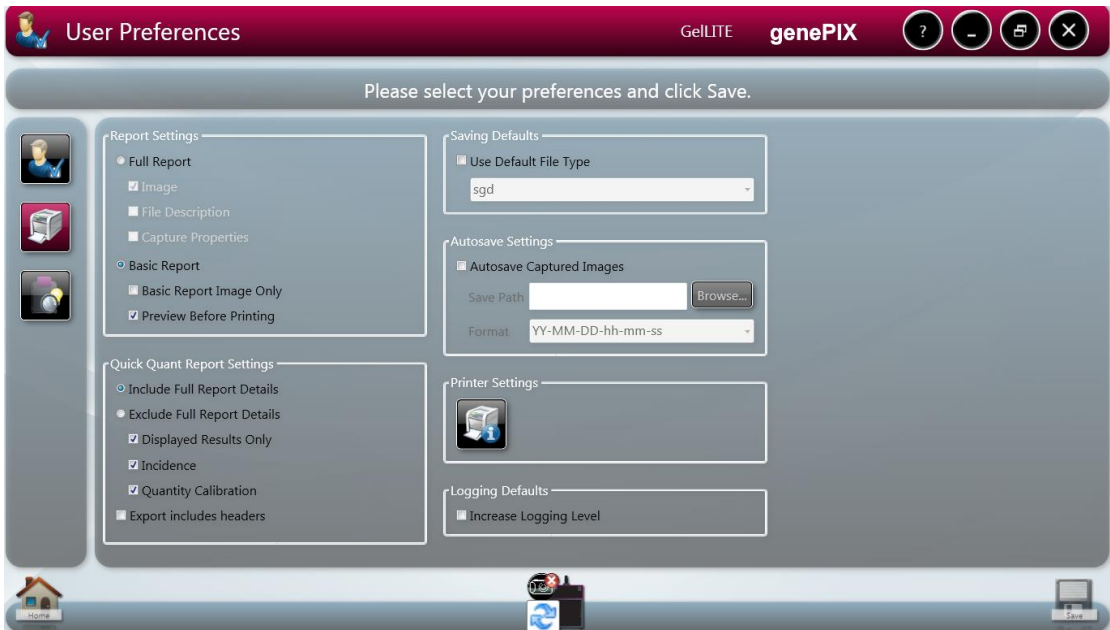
User Preferences

GelLITE genePIX

?

Please select your preferences and click Save.

Report Settings
Full Report
Image
File Description
Capture Properties
Basic Report
Basic Report Image Only
Preview Before Printing

Quick Quant Report Settings
Include Full Report Details
Exclude Full Report Details
Displayed Results Only
Incidence
Quantity Calibration
Export includes headers

Saving Defaults
Use Default File Type
sgd

Autosave Settings
Autosave Captured Images
Save Path
Browse...
Format YY-MM-DD-hh-mm-ss

Printer Settings

Logging Defaults
Increase Logging Level

Home

Save